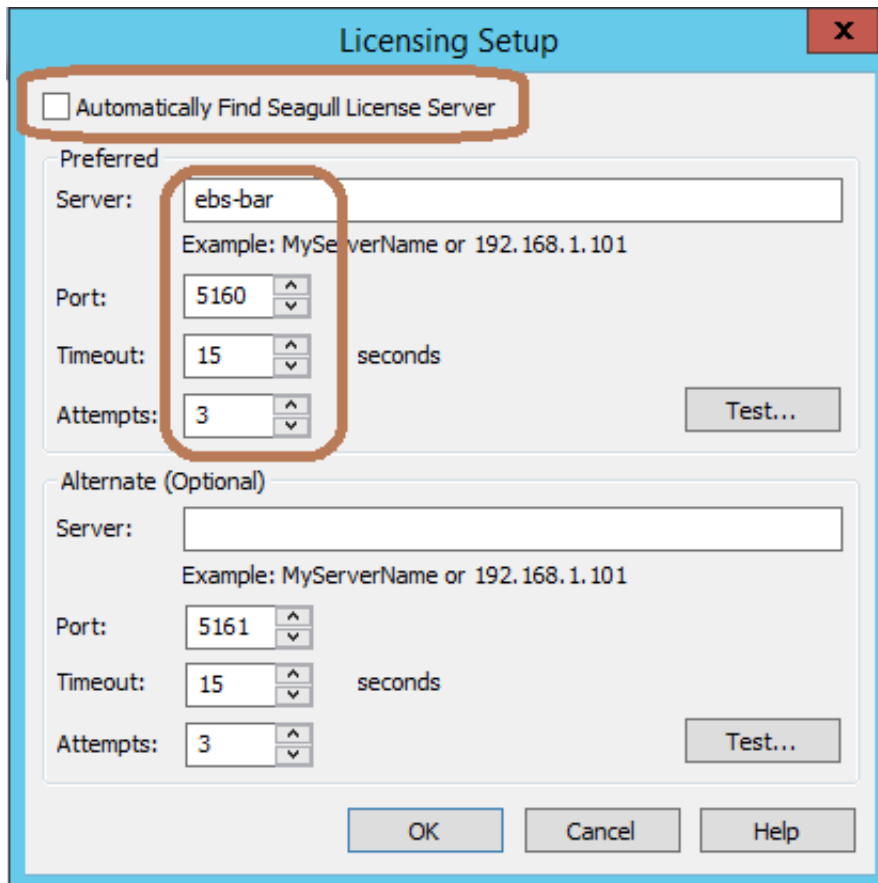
Licensing Setup

x

Automatically Find Seagull License Server

Preferred

Server: ebs-bar

Example: MyServerName or 192.168.1.101

Port: 5160

Timeout: 15 seconds

Attempts: 3

Test...

Alternate (Optional)

Server:

Example: MyServerName or 192.168.1.101

Port: 5161

Timeout: 15 seconds

Attempts: 3

Test...

OK Cancel Help